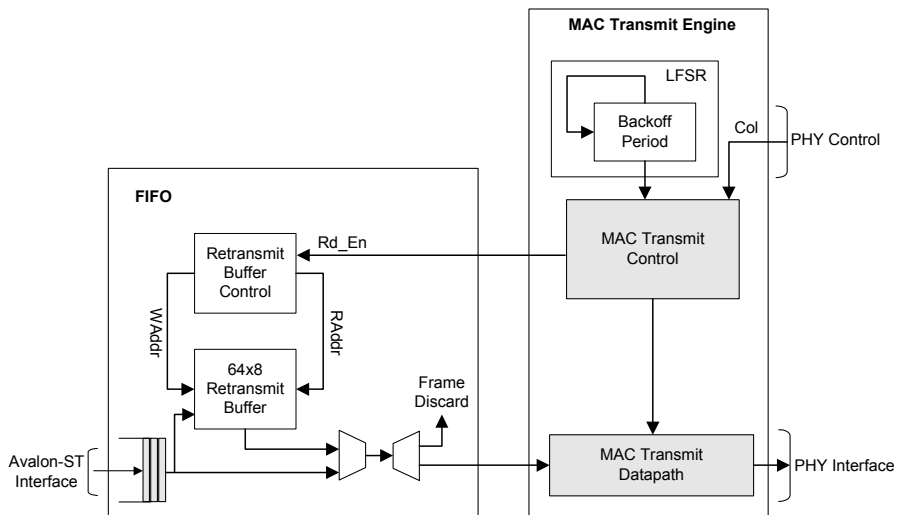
MAC Transmit Engine

LFSR

Backoff Period

Col

PHY Control

FIFO

Rd_En

Retransmit Buffer Control

MAC Transmit Control

WAddr

RAddr

64x8 Retransmit Buffer

Frame Discard

Avalon-ST Interface

MAC Transmit Datapath

PHY Interface